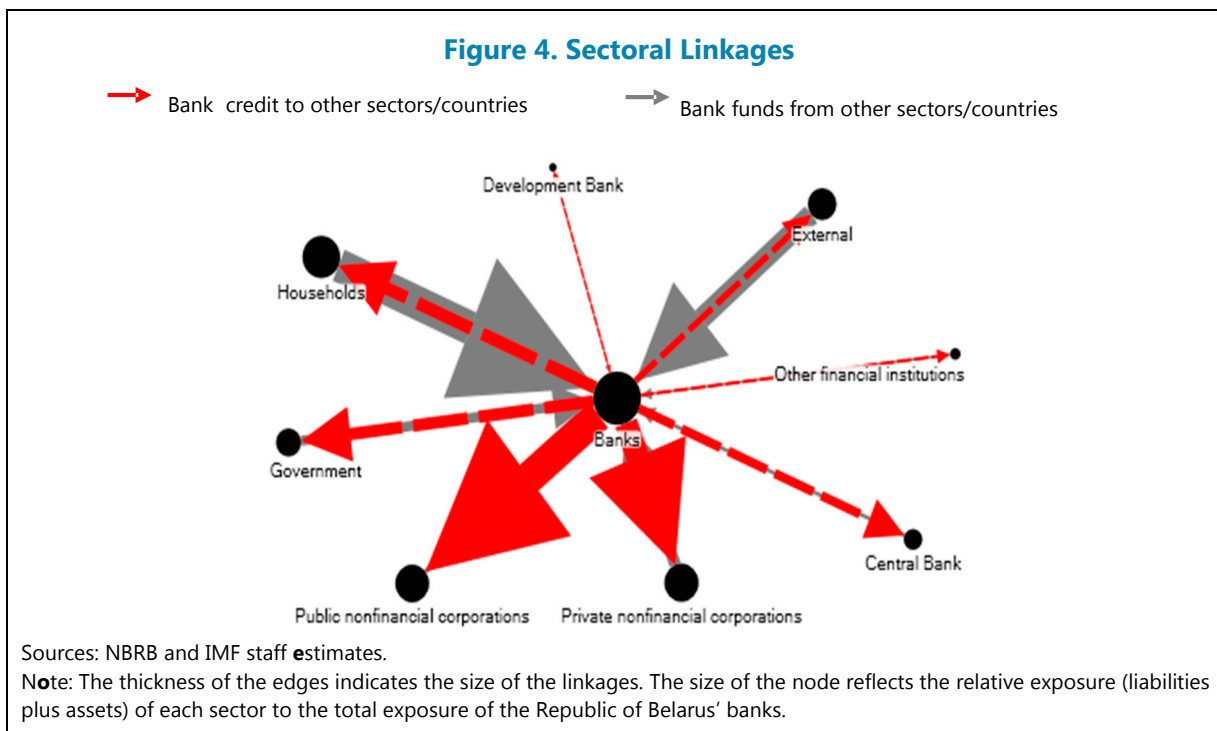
Figure 4. Sectoral Linkages

Bank credit to other sectors/countries

Bank funds from other sectors/countries

Development Bank

External

Households

Other financial institutions

Banks

Government

Central Bank

Public nonfinancial corporations

Private nonfinancial corporations

Sources: NBRB and IMF staff estimates.

Note: The thickness of the edges indicates the size of the linkages. The size of the node reflects the relative exposure (liabilities plus assets) of each sector to the total exposure of the Republic of Belarus' banks.